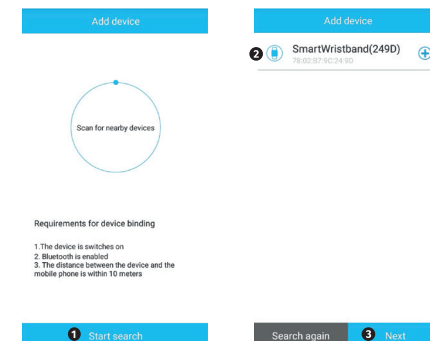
Add device

Scan for nearby devices

Requirements for device binding

1.The device is switches on
2. Bluetooth is enabled
3. The distance between the device and the mobile phone is within 10 meters

1 Start search

Add device

2 SmartWristband(249D)
78:02:97:9C:24:9D

Search again

3 Next